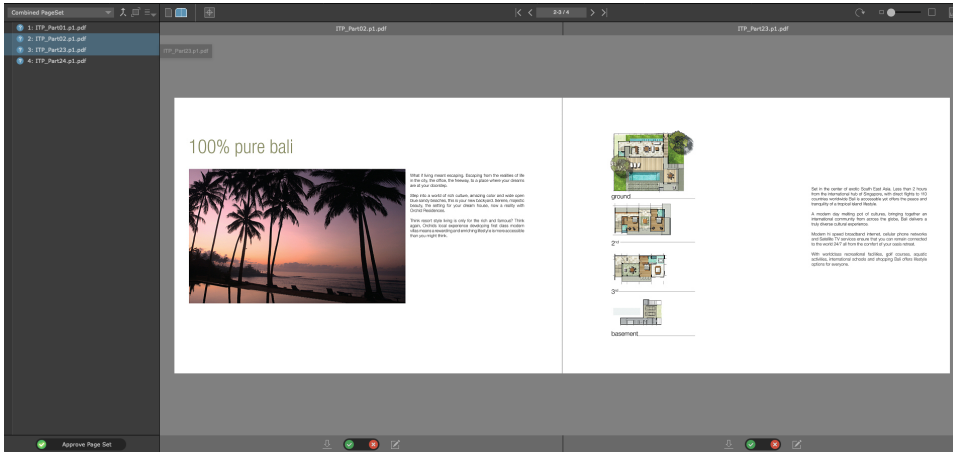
Combined PageSet

1: ITP_Part01.p1.pdf
2: ITP_Part02.p1.pdf
3: ITP_Part23.p1.pdf
4: ITP_Part24.p1.pdf

2-3 / 4

ITP_Part02.p1.pdf

ITP_Part23.p1.pdf

ITP_Part03.p1.pdf

100% pure bali

What if living meant escaping. Escaping from the realities of life in the city, the office, the freeway, to a place where your dreams are at your doorstep.

Step into a world of rich culture, amazing color and wide open blue sandy beaches, this is your new backyard. Serene, majestic beauty, the setting for your dream house, now a reality with Orchid Residences.

Think resort style living is only for the rich and famous? Think again. Orchid's local experience developing first class modern villas means a rewarding and enriching lifestyle is now accessible than you might think.

ground

2nd

3rd

basement

Set in the center of exotic South East Asia. Less than 2 hours from the international hub of Singapore, with direct flights to 110 countries worldwide Bali is accessible yet offers the peace and tranquility of a tropical island lifestyle.

A modern day melting pot of cultures, bringing together an international community from across the globe, Bali delivers a truly diverse cultural experience.

Modern hi speed broadband internet, cellular phone networks and Satellite TV services ensure that you can remain connected to the world 24/7 all from the comfort of your oasis retreat.

With world class recreational facilities, golf courses, aquatic activities, international schools and shopping Bali offers lifestyle options for everyone.

Approve Page Set